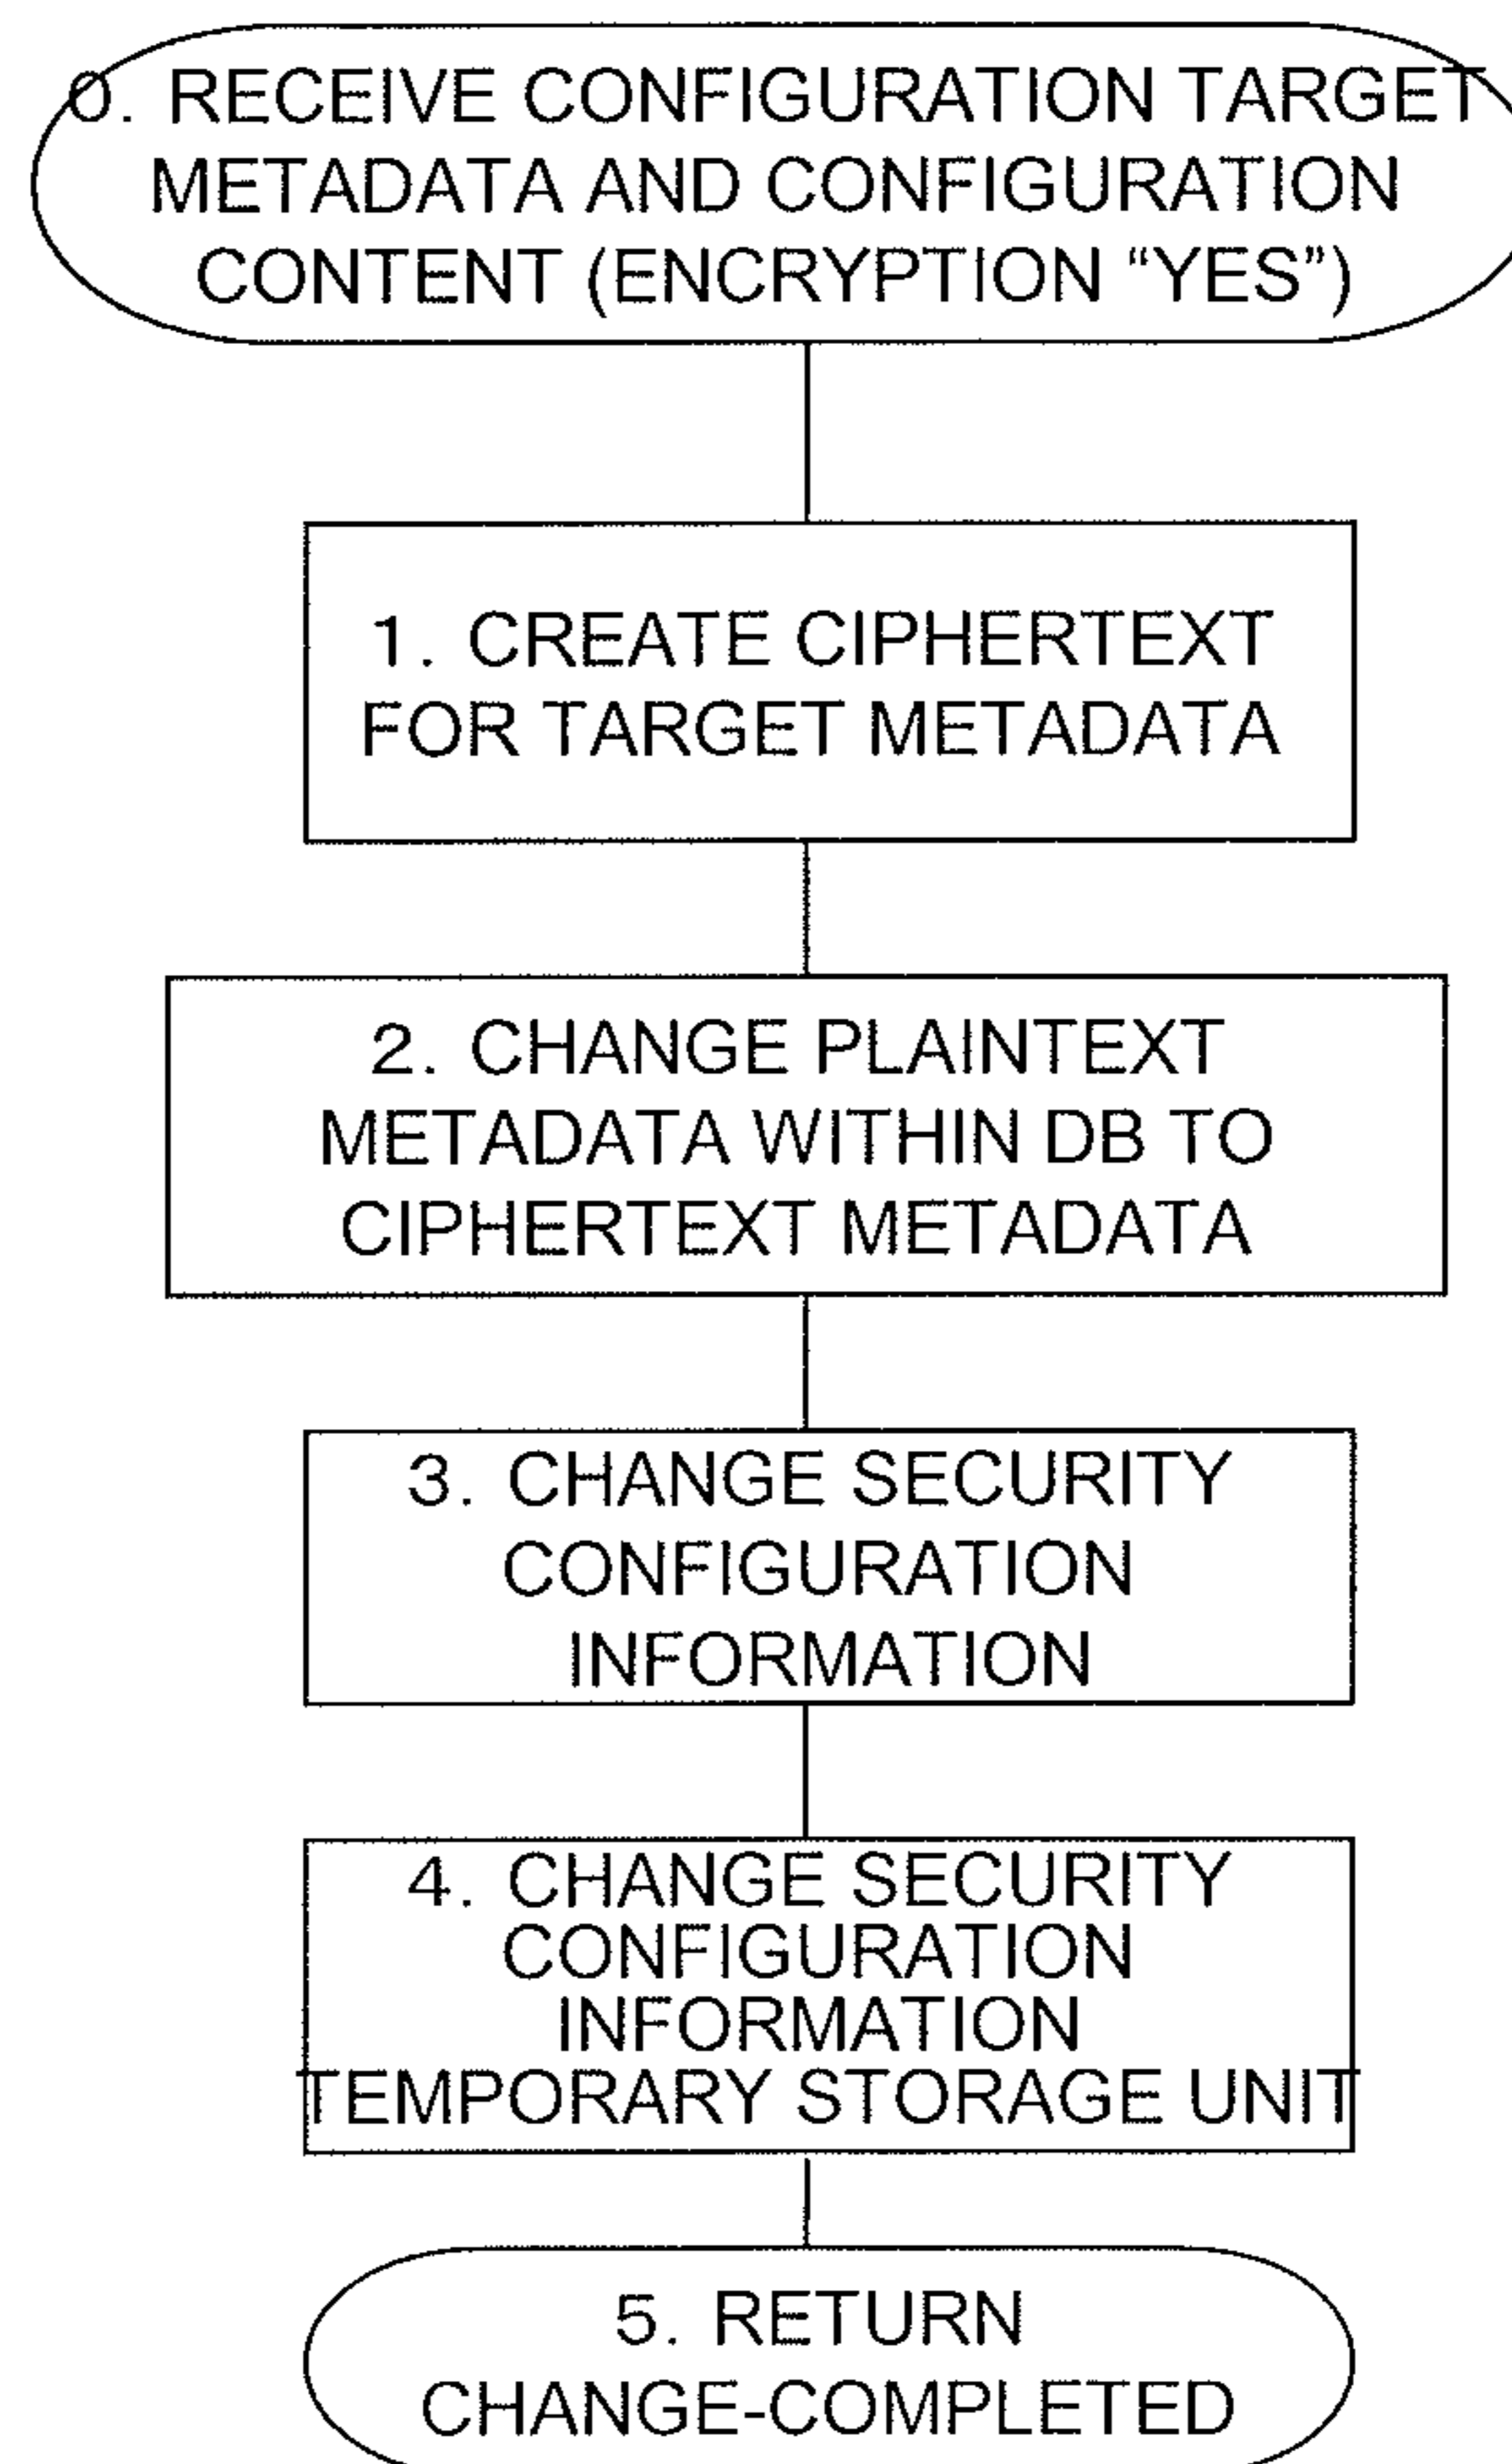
0. RECEIVE CONFIGURATION TARGET METADATA AND CONFIGURATION CONTENT (ENCRYPTION “YES”)

1. CREATE CIPHERTEXT FOR TARGET METADATA

2. CHANGE PLAINTEXT METADATA WITHIN DB TO CIPHERTEXT METADATA

3. CHANGE SECURITY CONFIGURATION INFORMATION

4. CHANGE SECURITY CONFIGURATION INFORMATION TEMPORARY STORAGE UNIT

5. RETURN CHANGE-COMPLETED